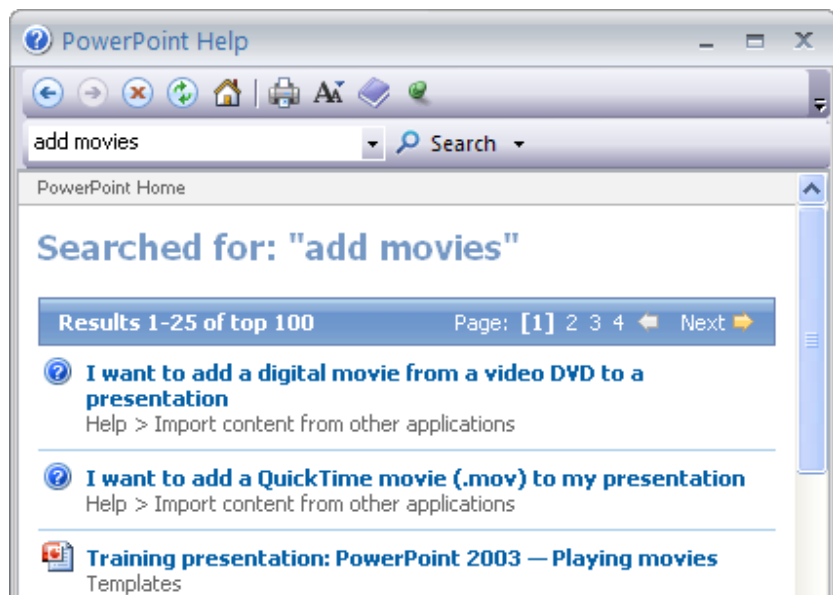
PowerPoint Help

add movies

Search

PowerPoint Home

Searched for: "add movies"

Results 1-25 of top 100 Page: [1] 2 3 4 Next

I want to add a digital movie from a video DVD to a presentation
Help > Import content from other applications

I want to add a QuickTime movie (.mov) to my presentation
Help > Import content from other applications

Training presentation: PowerPoint 2003 — Playing movies
Templates